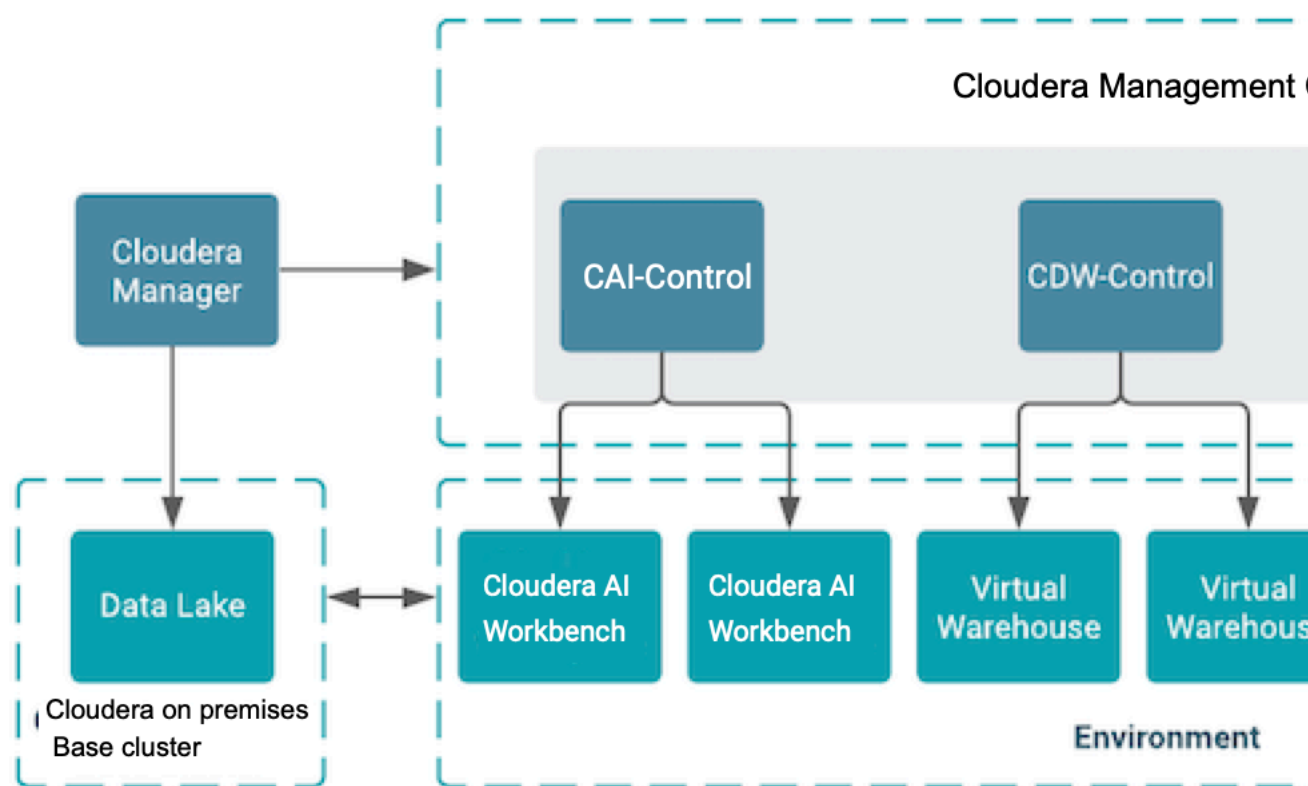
Cloudera Management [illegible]

Cloudera Manager

CAI-Control

CDW-Control

Data Lake

Cloudera on premises Base cluster

Cloudera AI Workbench

Cloudera AI Workbench

Virtual Warehouse

Virtual Warehous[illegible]

Environment